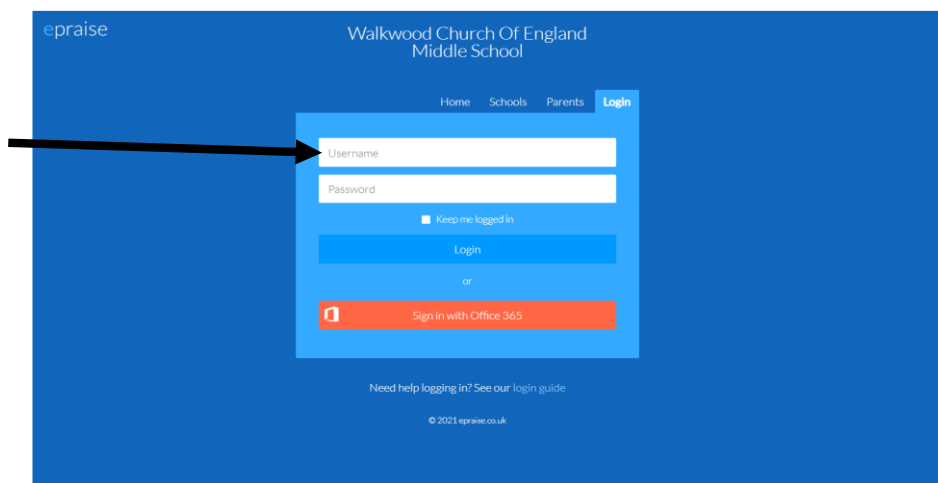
epraise

Walkwood Church Of England Middle School

Home Schools Parents Login

Username

Password

Keep me logged in

Login

or

Sign in with Office 365

Need help logging in? See our login guide

© 2021 epraise.co.uk